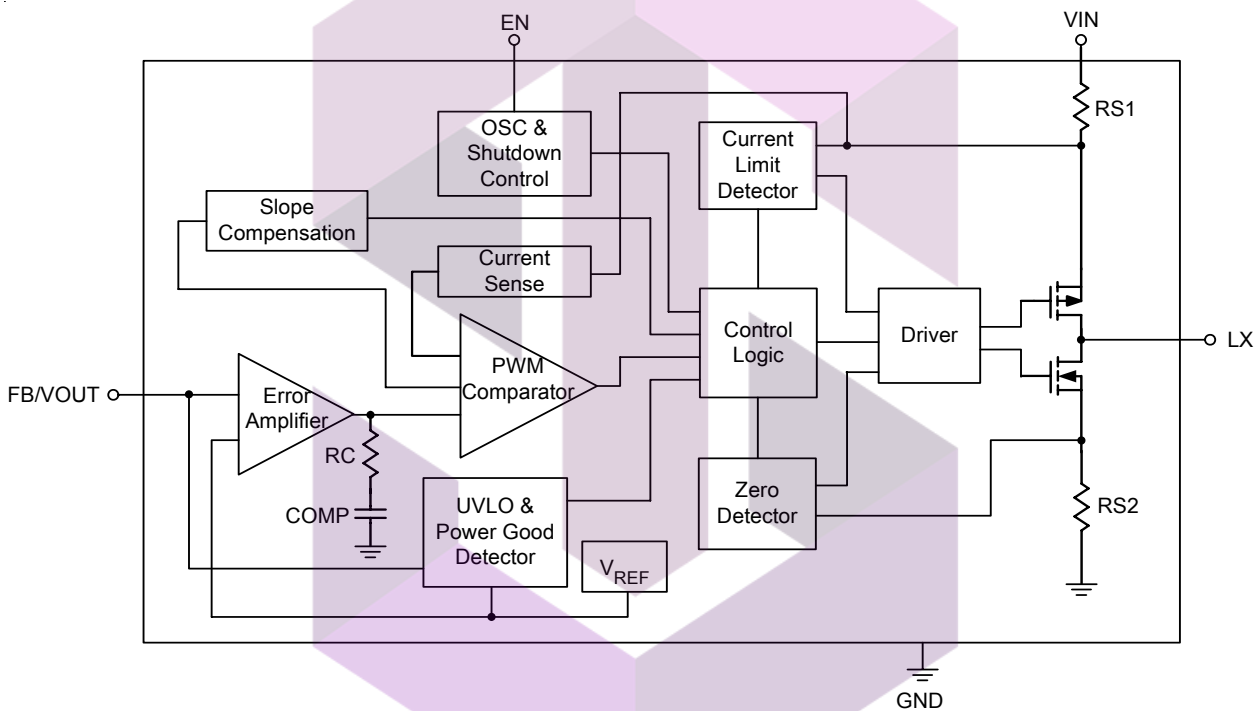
EN

VIN

RS1

OSC & Shutdown Control

Current Limit Detector

Slope Compensation

Current Sense

Control Logic

Driver

LX

PWM Comparator

FB/VOUT

Error Amplifier

RC

COMP

UVLO & Power Good Detector

$V_{REF}$

Zero Detector

RS2

GND